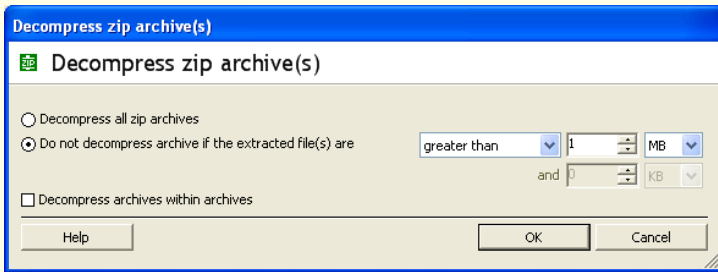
Decompress zip archive(s)

Decompress zip archive(s)

Decompress all zip archives

Do not decompress archive if the extracted file(s) are

greater than

1

MB

and

0

KB

Decompress archives within archives

Help

OK

Cancel